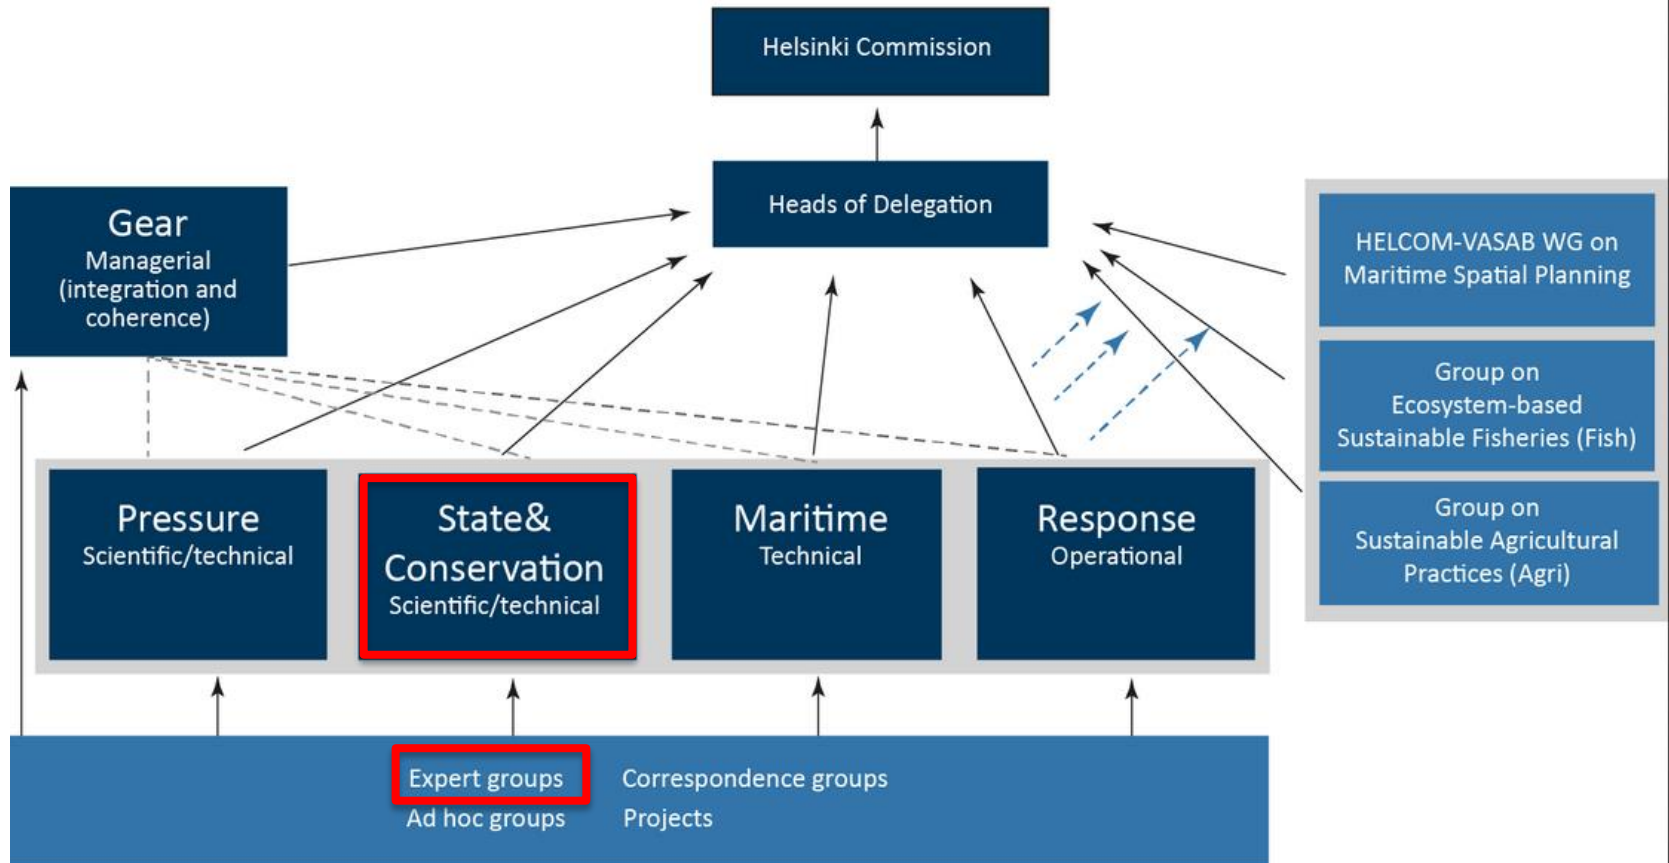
Helsinki Commission

Heads of Delegation

Gear
Managerial (integration and coherence)

HELCOM-VASAB WG on Maritime Spatial Planning

Group on Ecosystem-based Sustainable Fisheries (Fish)

Group on Sustainable Agricultural Practices (Agri)

Pressure
Scientific/technical

State& Conservation
Scientific/technical

Maritime
Technical

Response
Operational

Expert groups
Ad hoc groups

Correspondence groups
Projects